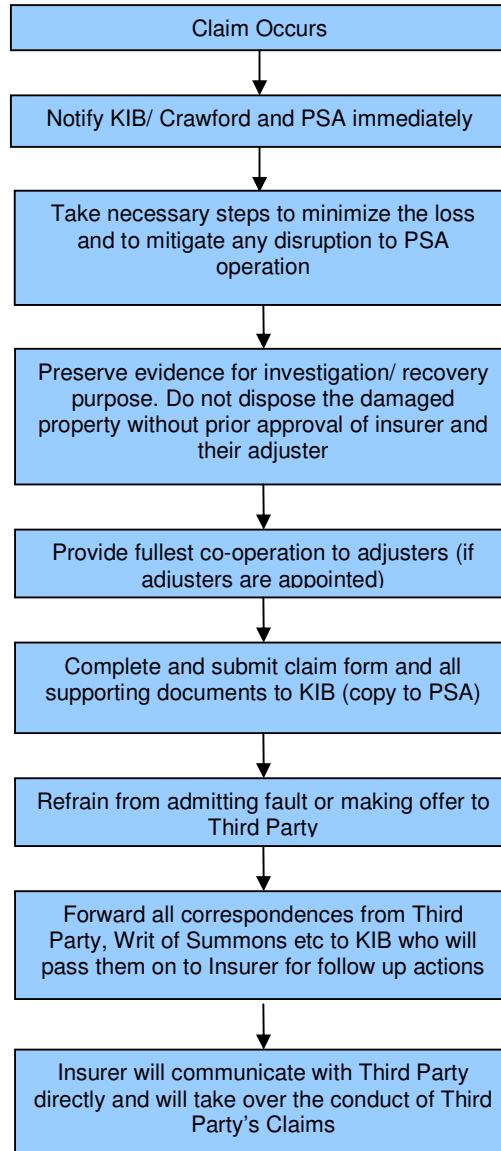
Claim Occurs

Notify KIB/ Crawford and PSA immediately

Take necessary steps to minimize the loss and to mitigate any disruption to PSA operation

Preserve evidence for investigation/ recovery purpose. Do not dispose the damaged property without prior approval of insurer and their adjuster

Provide fullest co-operation to adjusters (if adjusters are appointed)

Complete and submit claim form and all supporting documents to KIB (copy to PSA)

Refrain from admitting fault or making offer to Third Party

Forward all correspondences from Third Party, Writ of Summons etc to KIB who will pass them on to Insurer for follow up actions

Insurer will communicate with Third Party directly and will take over the conduct of Third Party's Claims